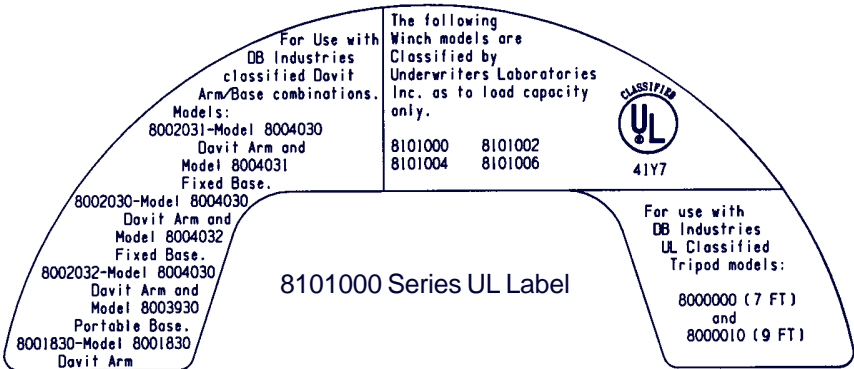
For Use with DB Industries classified Davit Arm/Base combinations.
Models:
8002031-Model 8004030 Davit Arm and Model 8004031 Fixed Base.
8002030-Model 8004030 Davit Arm and Model 8004032 Fixed Base.
8002032-Model 8004030 Davit Arm and Model 8003930 Portable Base.
8001830-Model 8001830 Davit Arm

The following Winch models are Classified by Underwriters Laboratories Inc. as to load capacity only.

8101000 8101002
8101004 8101006

CLASSIFIED
UL
41Y7

For use with DB Industries UL Classified Tripod models:

8000000 (7 FT)
and
8000010 (9 FT)

8101000 Series UL Label